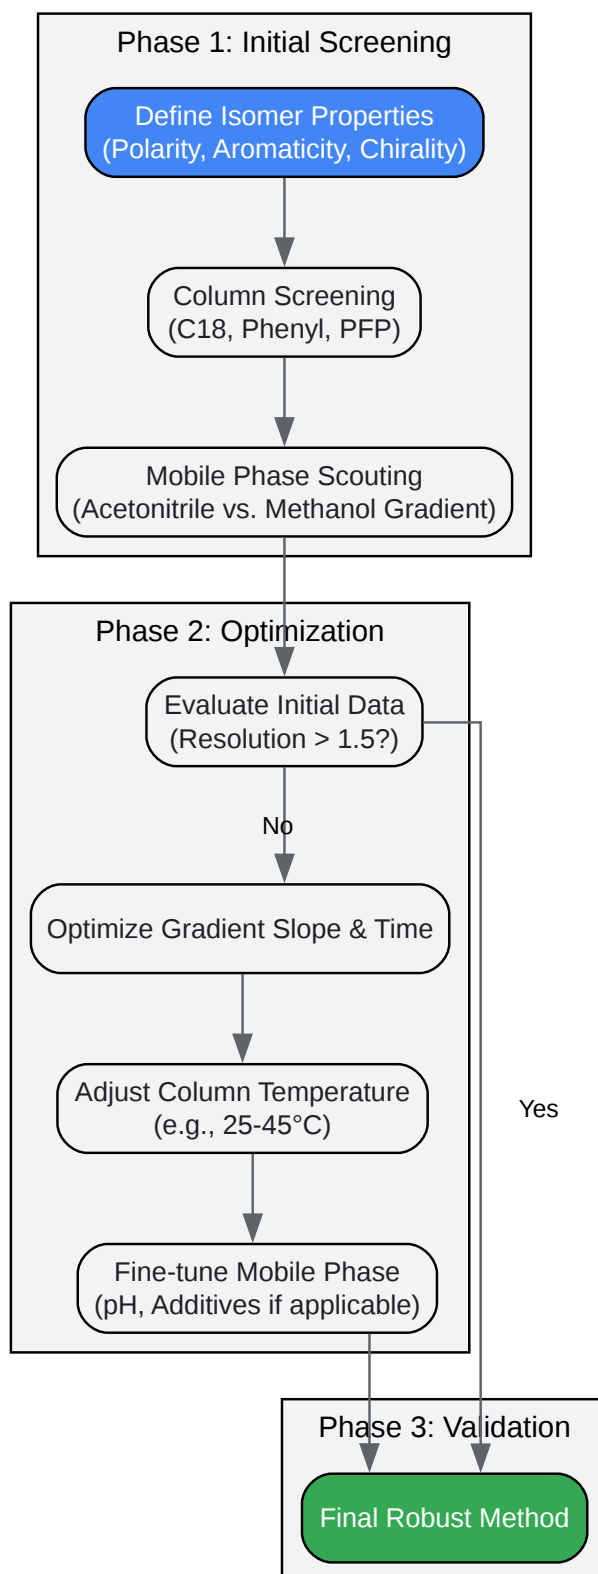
Phase 1: Initial Screening

Define Isomer Properties
(Polarity, Aromaticity, Chirality)

Column Screening
(C18, Phenyl, PFP)

Mobile Phase Scouting
(Acetonitrile vs. Methanol Gradient)

Phase 2: Optimization

Evaluate Initial Data
(Resolution > 1.5?)

No

Optimize Gradient Slope & Time

Adjust Column Temperature
(e.g., 25-45°C)

Fine-tune Mobile Phase
(pH, Additives if applicable)

Yes

Phase 3: Validation

Final Robust Method